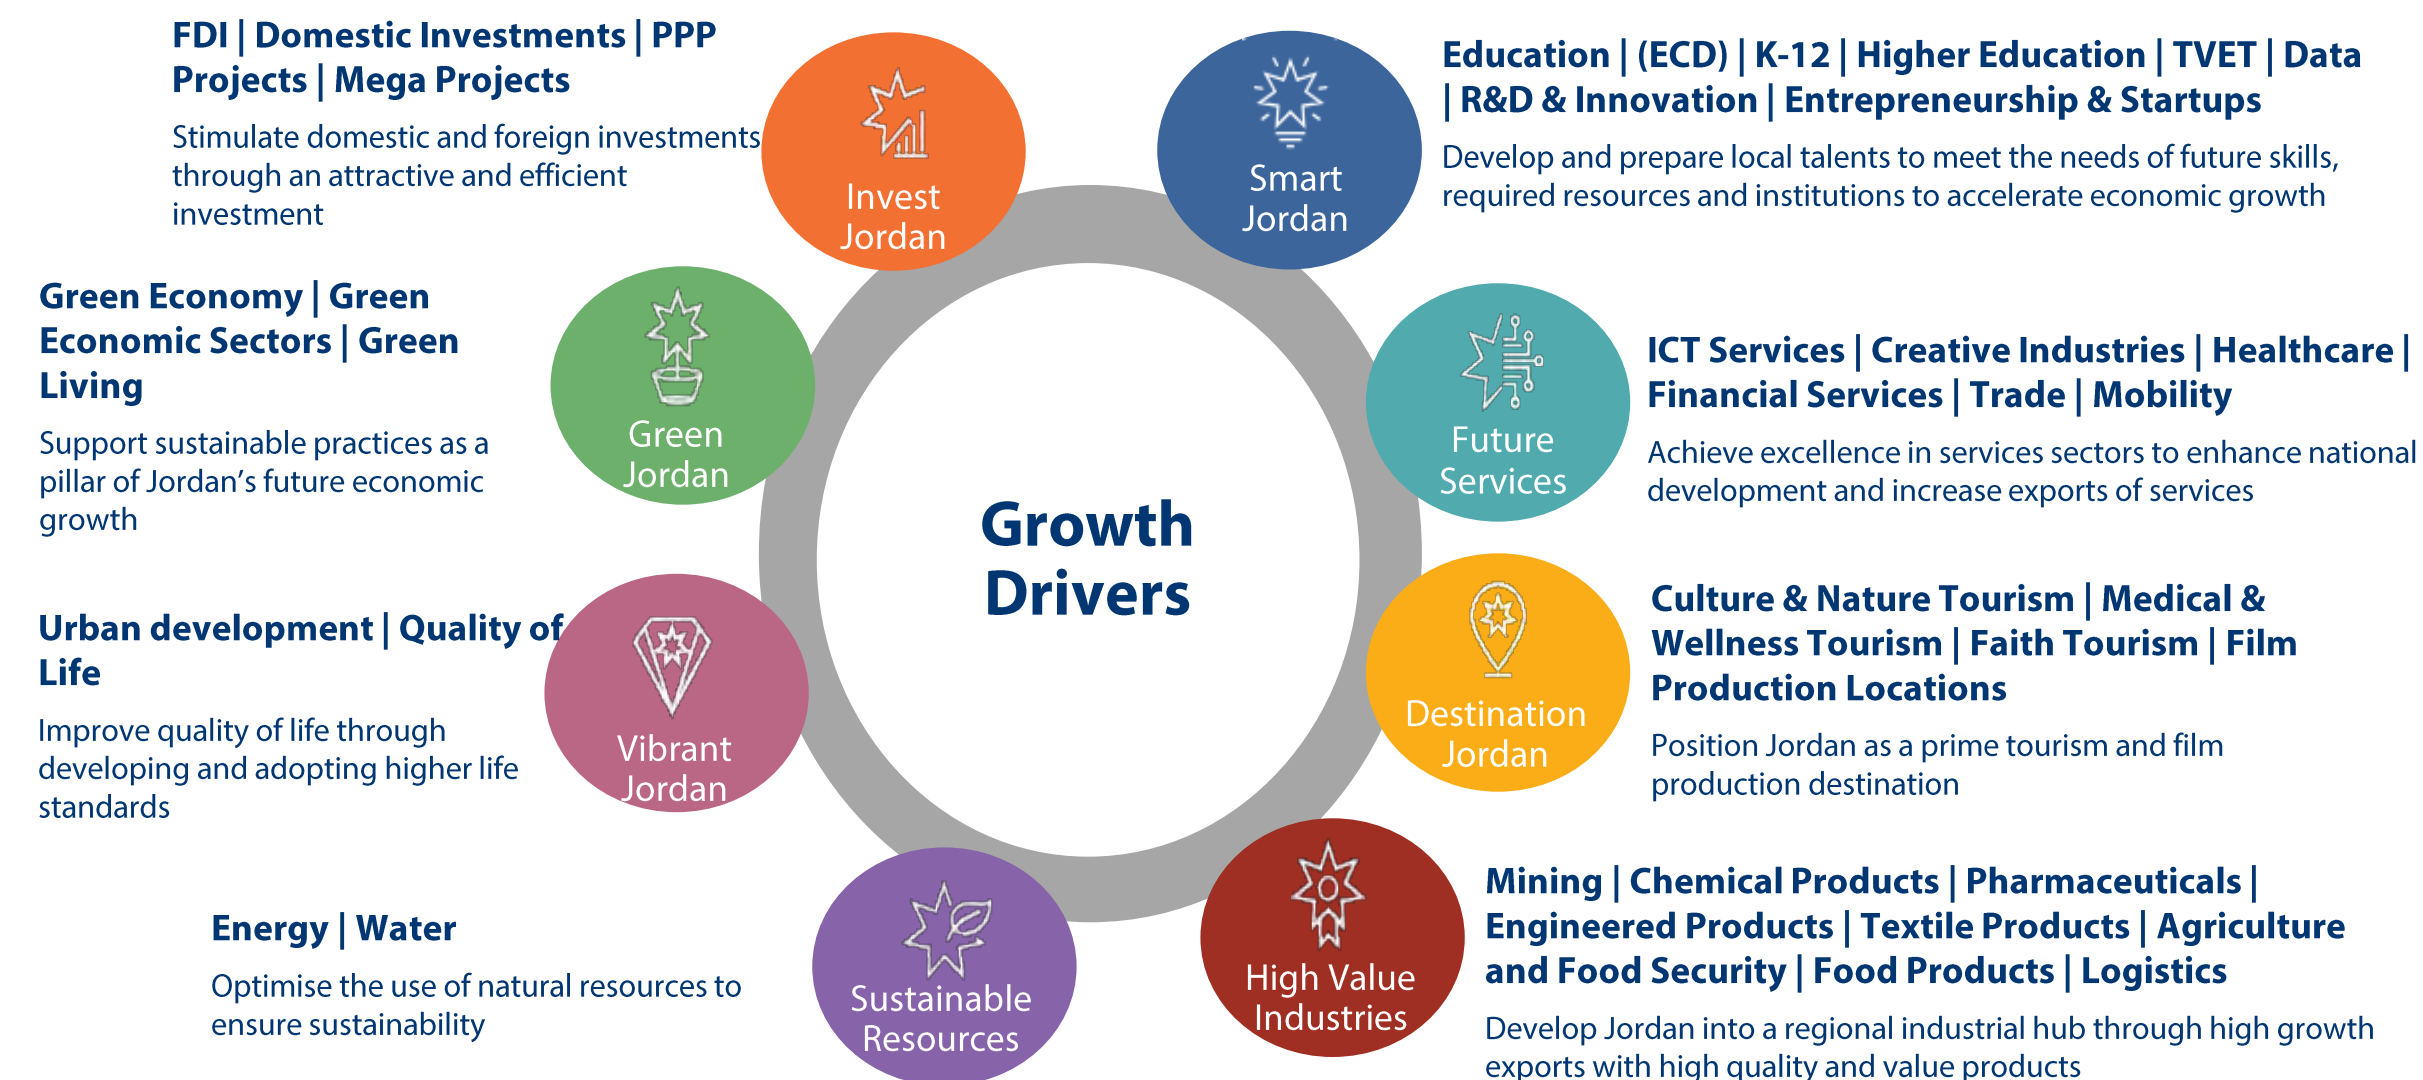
FDI | Domestic Investments | PPP Projects | Mega Projects

Stimulate domestic and foreign investments through an attractive and efficient investment

Invest Jordan

Smart Jordan

Education | (ECD) | K-12 | Higher Education | TVET | Data | R&D & Innovation | Entrepreneurship & Startups

Develop and prepare local talents to meet the needs of future skills, required resources and institutions to accelerate economic growth

Green Economy | Green Economic Sectors | Green Living

Support sustainable practices as a pillar of Jordan's future economic growth

Green Jordan

Future Services

ICT Services | Creative Industries | Healthcare | Financial Services | Trade | Mobility

Achieve excellence in services sectors to enhance national development and increase exports of services

Growth Drivers

Urban development | Quality of Life

Improve quality of life through developing and adopting higher life standards

Vibrant Jordan

Destination Jordan

Culture & Nature Tourism | Medical & Wellness Tourism | Faith Tourism | Film Production Locations

Position Jordan as a prime tourism and film production destination

Energy | Water

Optimise the use of natural resources to ensure sustainability

Sustainable Resources

High Value Industries

Mining | Chemical Products | Pharmaceuticals | Engineered Products | Textile Products | Agriculture and Food Security | Food Products | Logistics

Develop Jordan into a regional industrial hub through high growth exports with high quality and value products